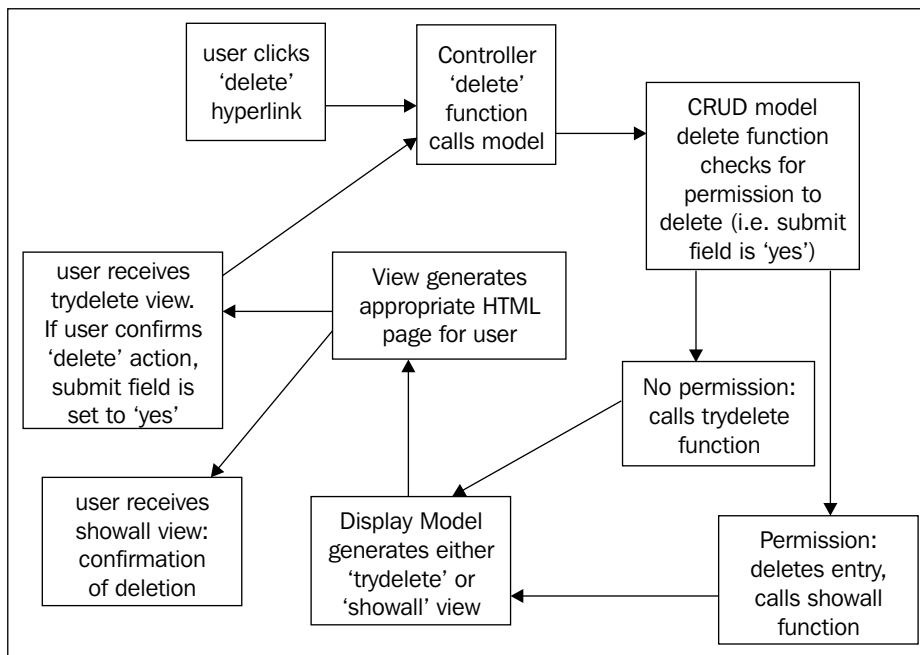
user clicks 'delete' hyperlink

Controller 'delete' function calls model

CRUD model delete function checks for permission to delete (i.e. submit field is 'yes')

user receives trydelete view. If user confirms 'delete' action, submit field is set to 'yes'

View generates appropriate HTML page for user

No permission: calls trydelete function

user receives showall view: confirmation of deletion

Display Model generates either 'trydelete' or 'showall' view

Permission: deletes entry, calls showall function